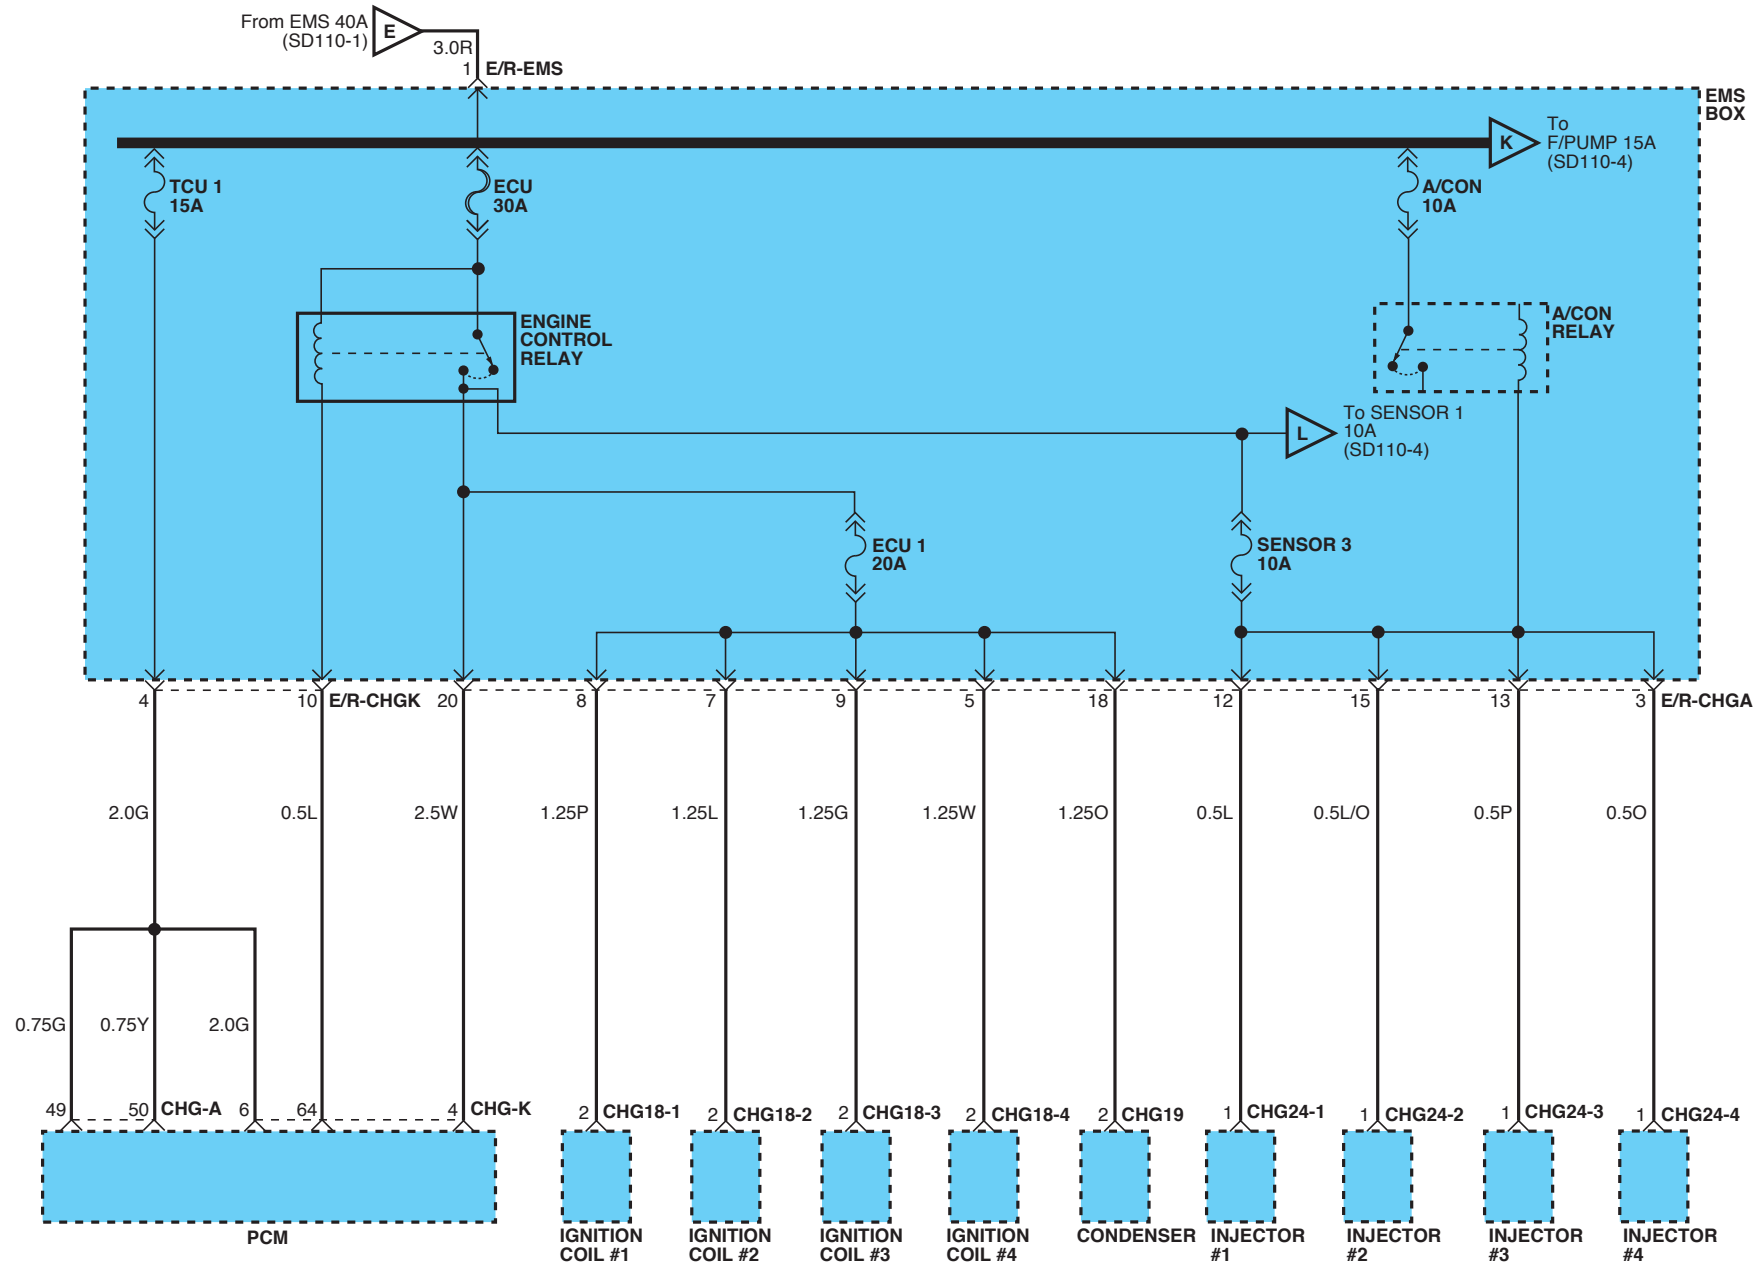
From EMS 40A (SD110-1)
E
3.0R
1 E/R-EMS

EMS BOX

K
To F/PUMP 15A (SD110-4)

TCU 1 15A
ECU 30A
A/CON 10A

ENGINE CONTROL RELAY
A/CON RELAY

L
To SENSOR 1 10A (SD110-4)

ECU 1 20A
SENSOR 3 10A

4
10 E/R-CHGK
20
8
7
9
5
18
12
15
13
3 E/R-CHGA

2.0G
0.5L
2.5W
1.25P
1.25L
1.25G
1.25W
1.25O
0.5L
0.5L/O
0.5P
0.5O

0.75G
0.75Y
2.0G

49
50 CHG-A
6
64
4 CHG-K
2 CHG18-1
2 CHG18-2
2 CHG18-3
2 CHG18-4
2 CHG19
1 CHG24-1
1 CHG24-2
1 CHG24-3
1 CHG24-4

PCM
IGNITION COIL #1
IGNITION COIL #2
IGNITION COIL #3
IGNITION COIL #4
CONDENSER
INJECTOR #1
INJECTOR #2
INJECTOR #3
INJECTOR #4